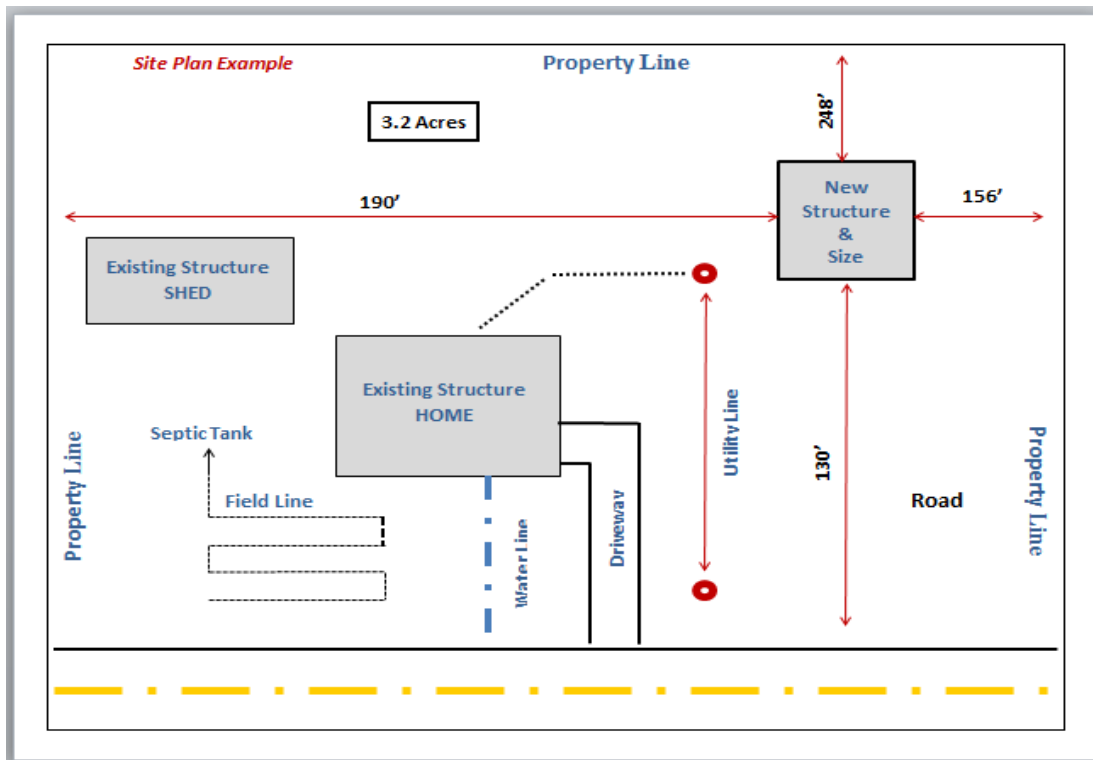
Site Plan Example

Property Line

3.2 Acres

248'

190'

New Structure & Size

156'

Existing Structure SHED

Existing Structure HOME

Septic Tank

Field Line

Property Line

Water Line

Driveway

Utility Line

130'

Road

Property Line